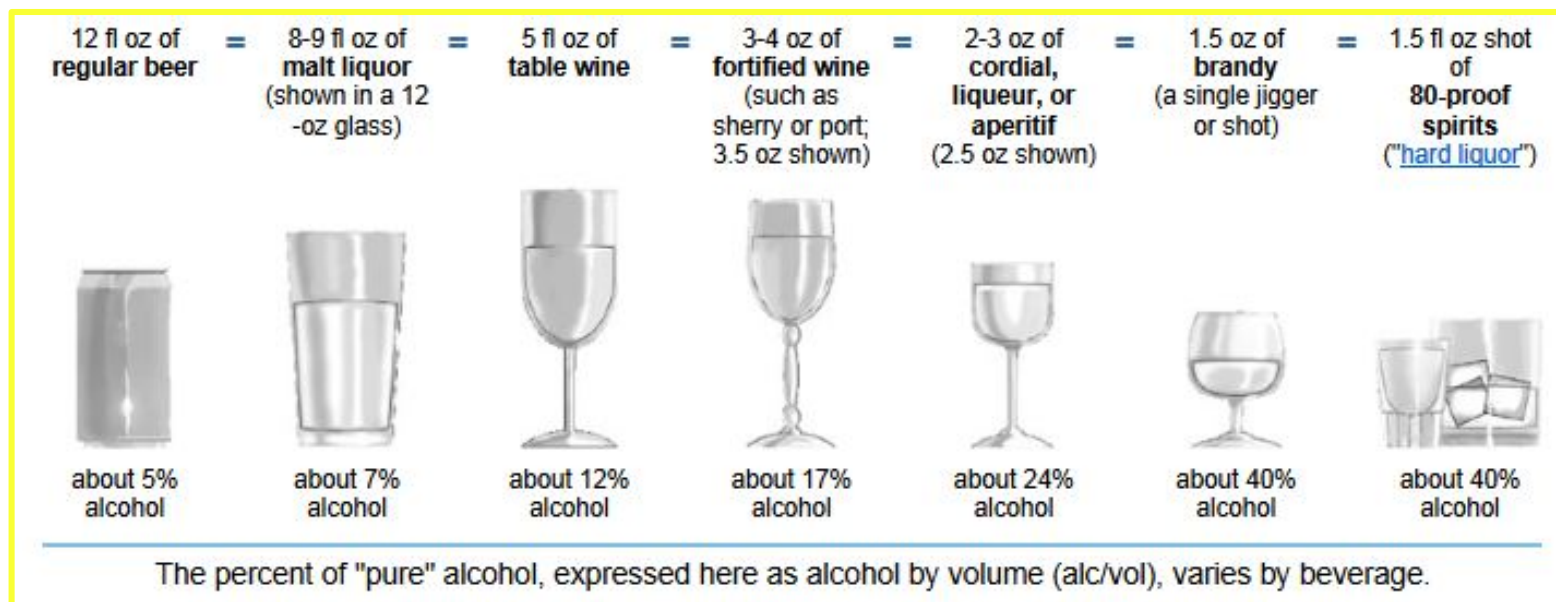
12 fl oz of **regular beer** = 8-9 fl oz of **malt liquor** (shown in a 12 -oz glass) = 5 fl oz of **table wine** = 3-4 oz of **fortified wine** (such as sherry or port; 3.5 oz shown) = 2-3 oz of **cordial, liqueur, or aperitif** (2.5 oz shown) = 1.5 oz of **brandy** (a single jigger or shot) = 1.5 fl oz shot of **80-proof spirits** ("hard liquor")

about 5% alcohol

about 7% alcohol

about 12% alcohol

about 17% alcohol

about 24% alcohol

about 40% alcohol

about 40% alcohol

The percent of "pure" alcohol, expressed here as alcohol by volume (alc/vol), varies by beverage.